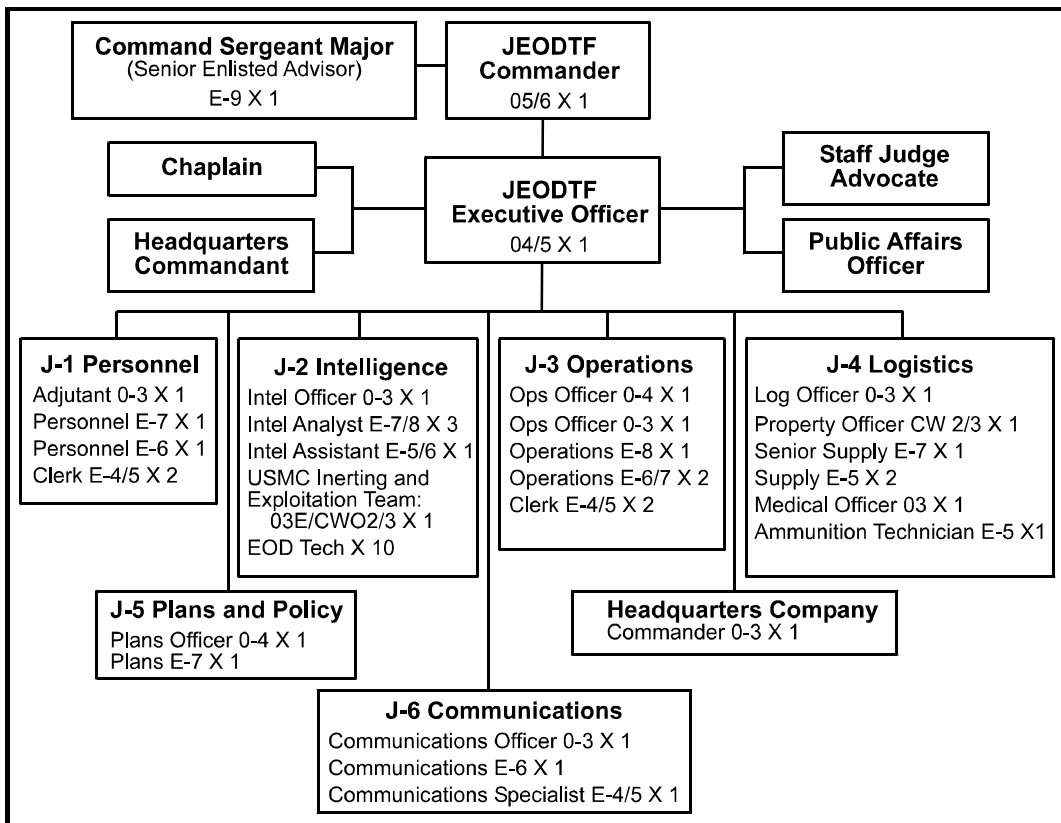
**Command Sergeant Major**
(Senior Enlisted Advisor)
E-9 X 1

**JEODTF Commander**
05/6 X 1

**Chaplain**

**JEODTF Executive Officer**
04/5 X 1

**Staff Judge Advocate**

**Headquarters Commandant**

**Public Affairs Officer**

**J-1 Personnel**
Adjutant 0-3 X 1
Personnel E-7 X 1
Personnel E-6 X 1
Clerk E-4/5 X 2

**J-2 Intelligence**
Intel Officer 0-3 X 1
Intel Analyst E-7/8 X 3
Intel Assistant E-5/6 X 1
USMC Inerting and Exploitation Team: 03E/CWO2/3 X 1
EOD Tech X 10

**J-3 Operations**
Ops Officer 0-4 X 1
Ops Officer 0-3 X 1
Operations E-8 X 1
Operations E-6/7 X 2
Clerk E-4/5 X 2

**J-4 Logistics**
Log Officer 0-3 X 1
Property Officer CW 2/3 X 1
Senior Supply E-7 X 1
Supply E-5 X 2
Medical Officer 03 X 1
Ammunition Technician E-5 X1

**J-5 Plans and Policy**
Plans Officer 0-4 X 1
Plans E-7 X 1

**Headquarters Company**
Commander 0-3 X 1

**J-6 Communications**
Communications Officer 0-3 X 1
Communications E-6 X 1
Communications Specialist E-4/5 X 1